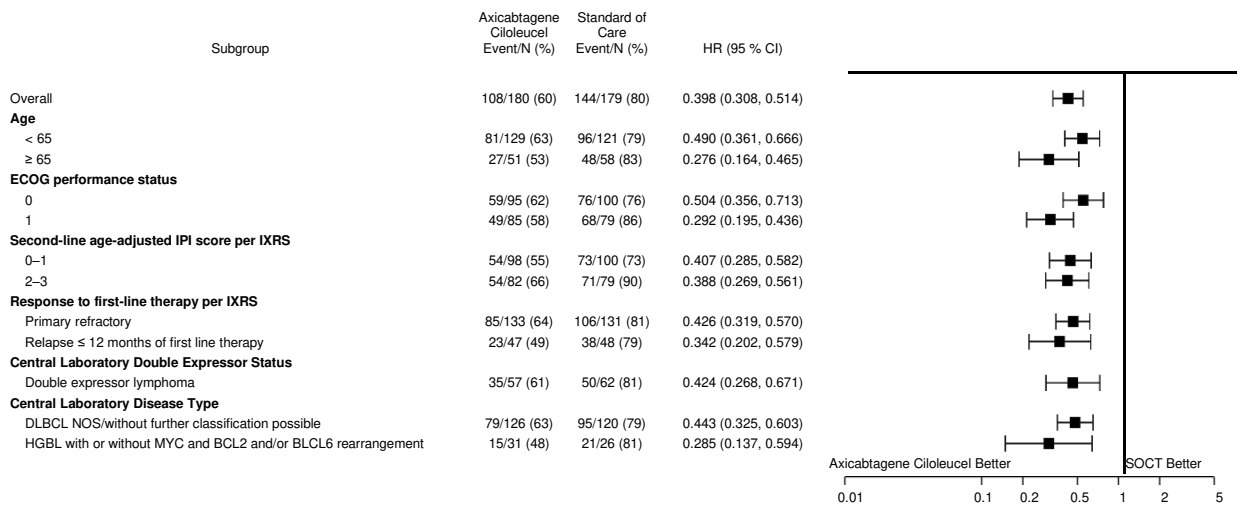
| Subgroup | Axicabtagene Ciloleucel Event/N (%) | Standard of Care Event/N (%) | HR (95 % CI) |
|---|---|---|---|
| Overall | 108/180 (60) | 144/179 (80) | 0.398 (0.308, 0.514) |
| **Age** | | | |
| < 65 | 81/129 (63) | 96/121 (79) | 0.490 (0.361, 0.666) |
| ≥ 65 | 27/51 (53) | 48/58 (83) | 0.276 (0.164, 0.465) |
| **ECOG performance status** | | | |
| 0 | 59/95 (62) | 76/100 (76) | 0.504 (0.356, 0.713) |
| 1 | 49/85 (58) | 68/79 (86) | 0.292 (0.195, 0.436) |
| **Second-line age-adjusted IPI score per IXRS** | | | |
| 0–1 | 54/98 (55) | 73/100 (73) | 0.407 (0.285, 0.582) |
| 2–3 | 54/82 (66) | 71/79 (90) | 0.388 (0.269, 0.561) |
| **Response to first-line therapy per IXRS** | | | |
| Primary refractory | 85/133 (64) | 106/131 (81) | 0.426 (0.319, 0.570) |
| Relapse ≤ 12 months of first line therapy | 23/47 (49) | 38/48 (79) | 0.342 (0.202, 0.579) |
| **Central Laboratory Double Expressor Status** | | | |
| Double expressor lymphoma | 35/57 (61) | 50/62 (81) | 0.424 (0.268, 0.671) |
| **Central Laboratory Disease Type** | | | |
| DLBCL NOS/without further classification possible | 79/126 (63) | 95/120 (79) | 0.443 (0.325, 0.603) |
| HGBL with or without MYC and BCL2 and/or BLCL6 rearrangement | 15/31 (48) | 21/26 (81) | 0.285 (0.137, 0.594) |

Axicabtagene Ciloleucel Better
SOCT Better

0.01 0.1 0.2 0.5 1 2 5